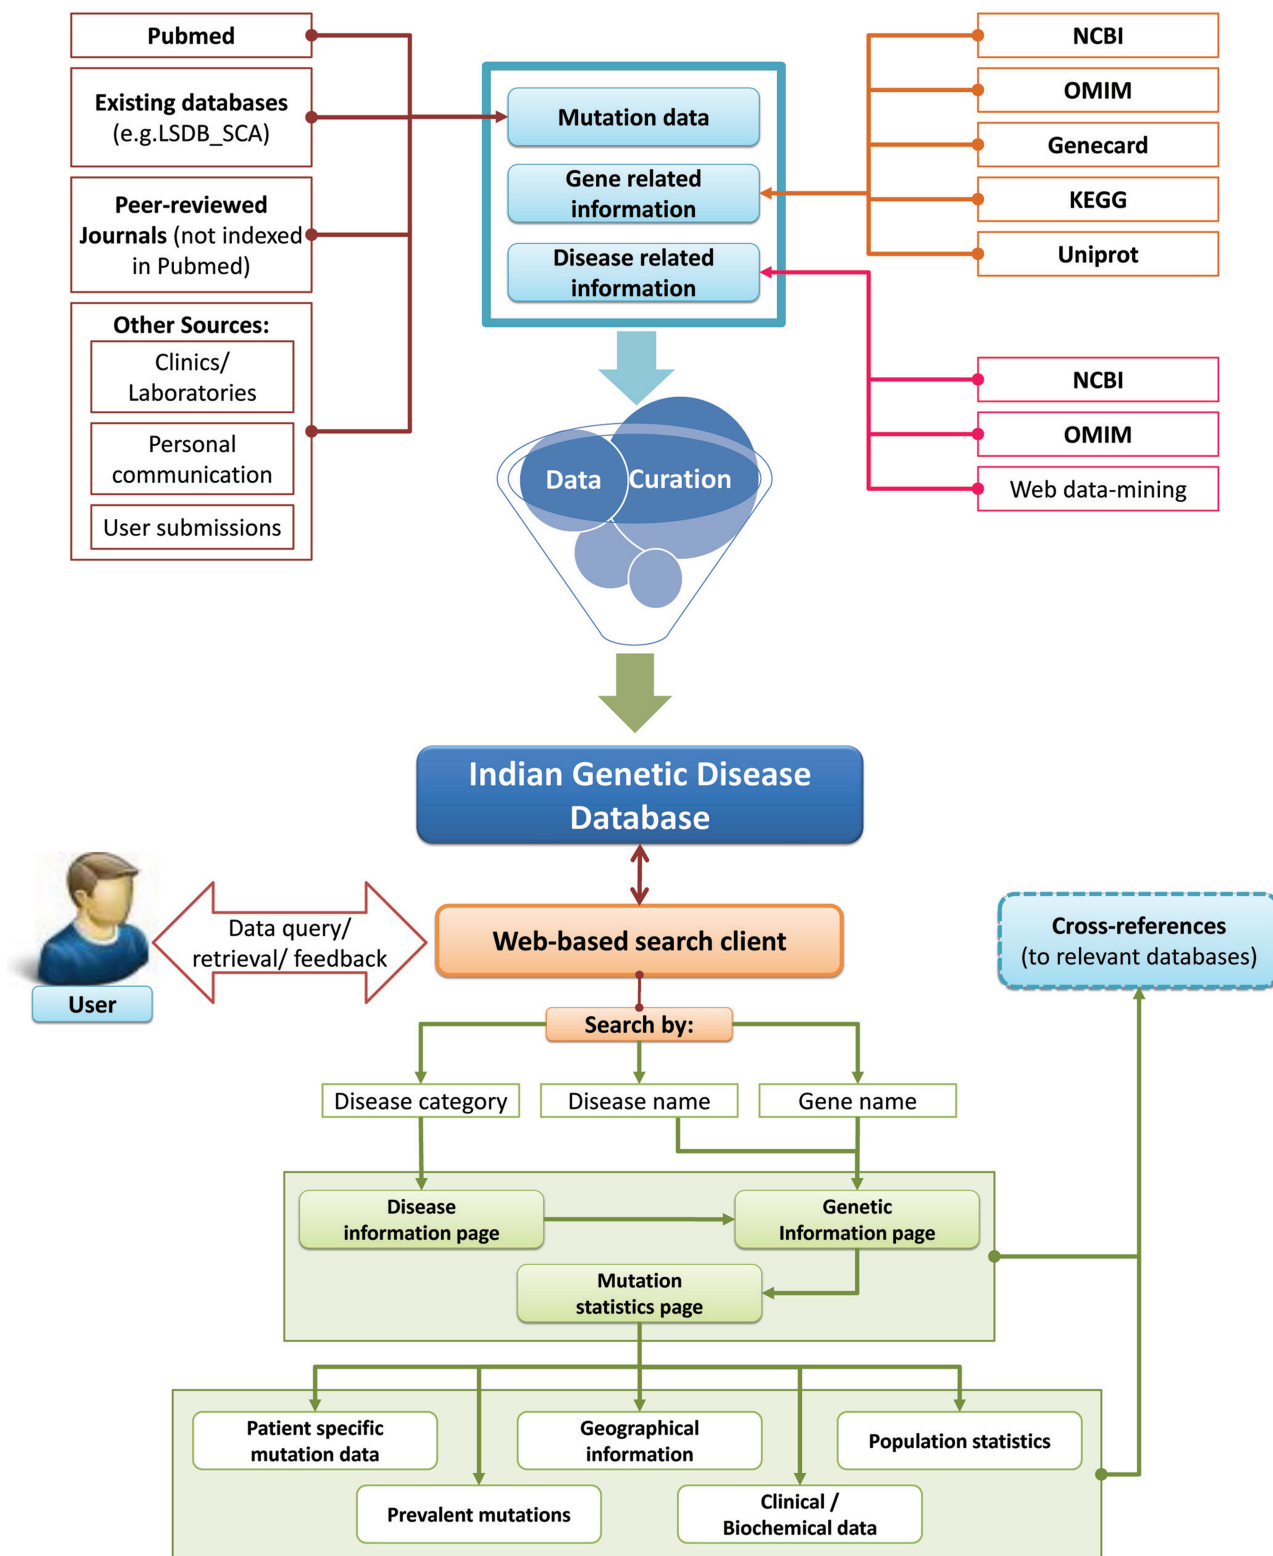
Pubmed

Existing databases (e.g.LSDB_SCA)

Peer-reviewed Journals (not indexed in Pubmed)

Other Sources:
Clinics/ Laboratories
Personal communication
User submissions

Mutation data
Gene related information
Disease related information

NCBI
OMIM
Genecard
KEGG
Uniprot

NCBI
OMIM
Web data-mining

Data Curation

Indian Genetic Disease Database

User

Data query/ retrieval/ feedback

Web-based search client

Cross-references (to relevant databases)

Search by:

Disease category
Disease name
Gene name

Disease information page
Genetic Information page
Mutation statistics page

Patient specific mutation data
Geographical information
Population statistics
Prevalent mutations
Clinical / Biochemical data